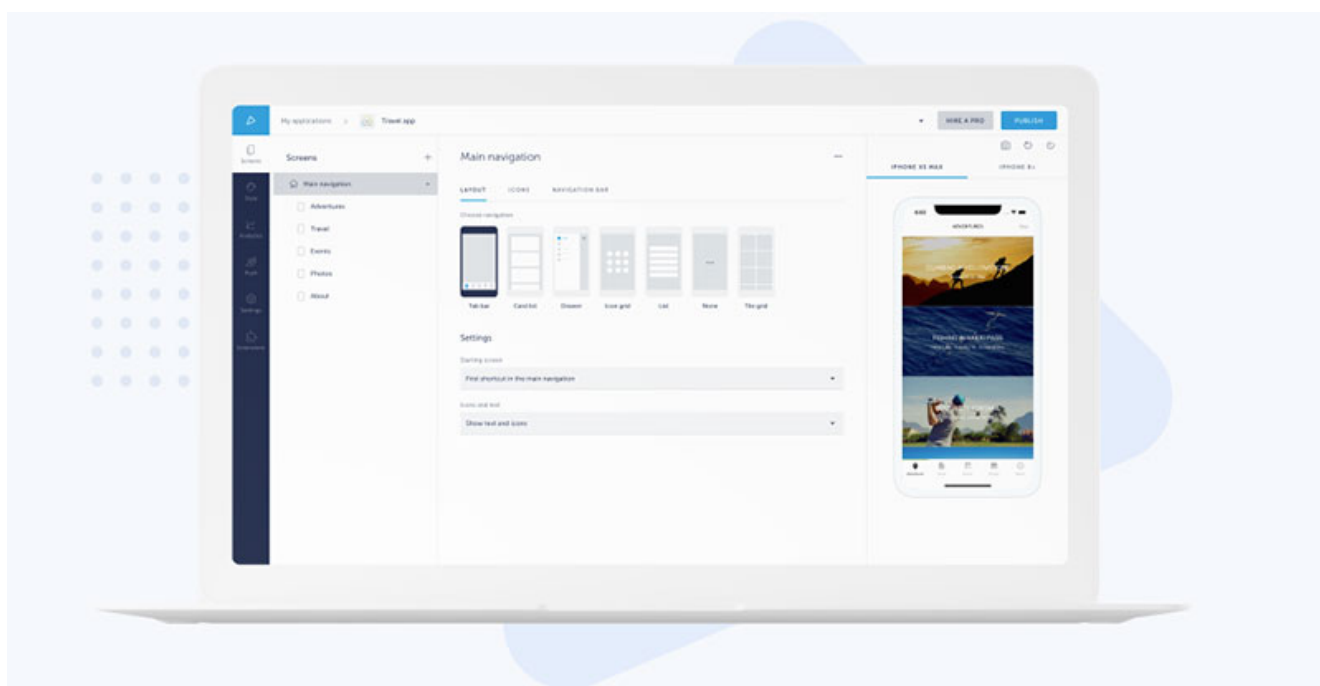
My applications > Travel app

HIRE A PRO PUBLISH

Screens

Screens +

Main navigation

Adventures

Travel

Events

Photos

About

Main navigation

LAYOUT ICONS NAVIGATION BAR

Choose navigation

Tab bar Card list Drawer Icon grid List None Tile grid

Settings

Starting screen

First shortcut in the main navigation

Icons and text

Show text and icons

IPHONE XS MAX IPHONE 8+

ADVENTURES

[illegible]